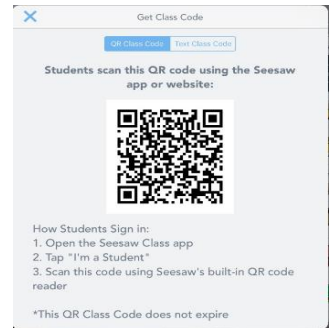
Get Class Code

QR Class Code Text Class Code

Students scan this QR code using the Seesaw app or website:

How Students Sign in:
1. Open the Seesaw Class app
2. Tap "I'm a Student"
3. Scan this code using Seesaw's built-in QR code reader

*This QR Class Code does not expire